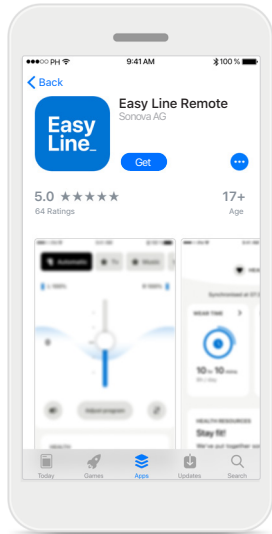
●●●○○ PH 9:41 AM 100 %

Back

Easy Line

Easy Line Remote
Sonova AG

Get

•••

5.0 ★★★★★
64 Ratings

17+
Age

Automatic

Adjust program

WEAR TIME

10 h 10 mins

HEALTH RESOURCES

Stay fit!

Today Games Apps Updates Search